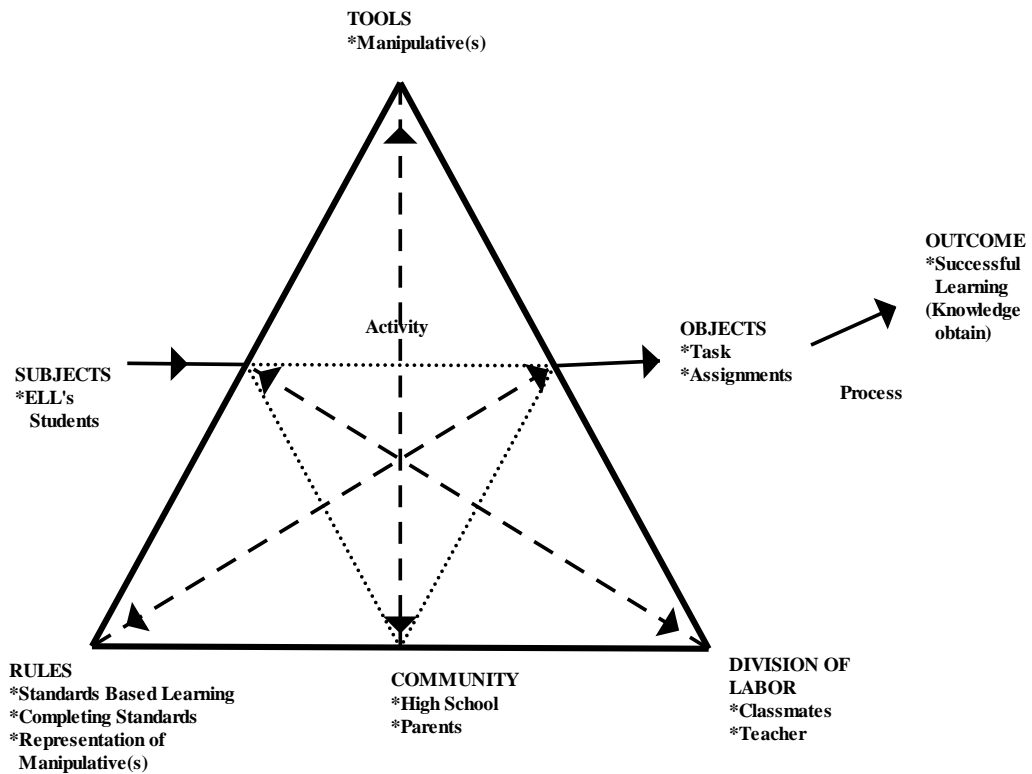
TOOLS
*Manipulative(s)

OUTCOME
*Successful Learning (Knowledge obtain)

Activity

OBJECTS
*Task
*Assignments

Process

SUBJECTS
*ELL's Students

RULES
*Standards Based Learning
*Completing Standards
*Representation of Manipulative(s)

COMMUNITY
*High School
*Parents

DIVISION OF LABOR
*Classmates
*Teacher